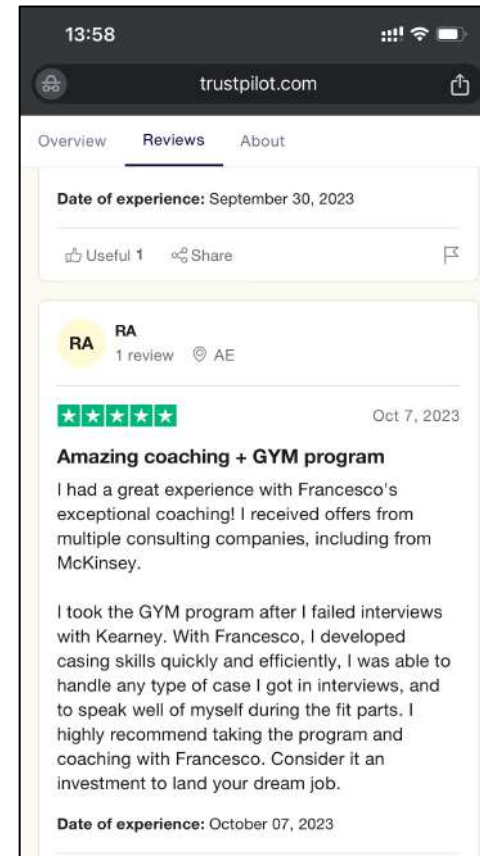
13:58

trustpilot.com

Overview Reviews About

Date of experience: September 30, 2023

Useful 1 Share

RA
RA
1 review AE

Oct 7, 2023

Amazing coaching + GYM program

I had a great experience with Francesco's exceptional coaching! I received offers from multiple consulting companies, including from McKinsey.

I took the GYM program after I failed interviews with Kearney. With Francesco, I developed casing skills quickly and efficiently, I was able to handle any type of case I got in interviews, and to speak well of myself during the fit parts. I highly recommend taking the program and coaching with Francesco. Consider it an investment to land your dream job.

Date of experience: October 07, 2023